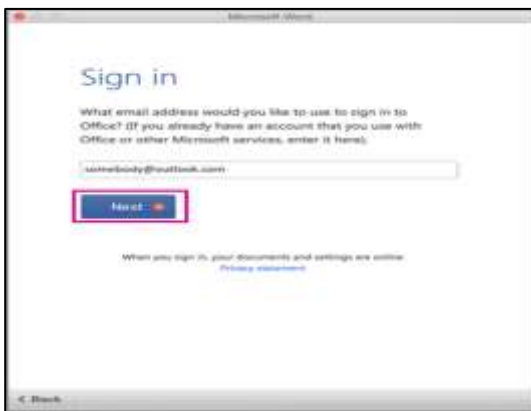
Microsoft Word

Sign in

What email address would you like to use to sign in to Office? (If you already have an account that you use with Office or other Microsoft services, enter it here).

somebody@outlook.com

Next

When you sign in, your documents and settings are online
Privacy statement

< Back